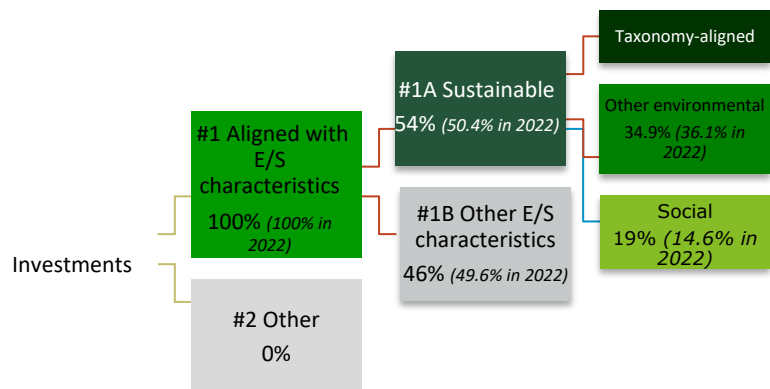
Taxonomy-aligned

#1A Sustainable
54% (50.4% in 2022)

Other environmental
34.9% (36.1% in 2022)

#1 Aligned with E/S characteristics
100% (100% in 2022)

#1B Other E/S characteristics
46% (49.6% in 2022)

Social
19% (14.6% in 2022)

Investments

#2 Other
0%